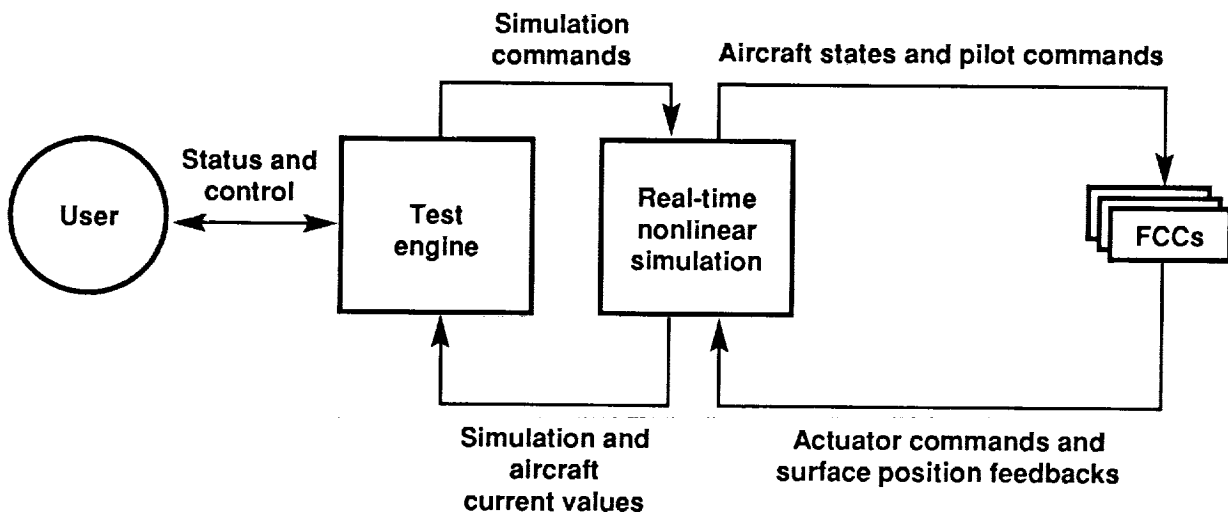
Simulation commands

Aircraft states and pilot commands

Status and control

User

Test engine

Real-time nonlinear simulation

FCCs

Simulation and aircraft current values

Actuator commands and surface position feedbacks